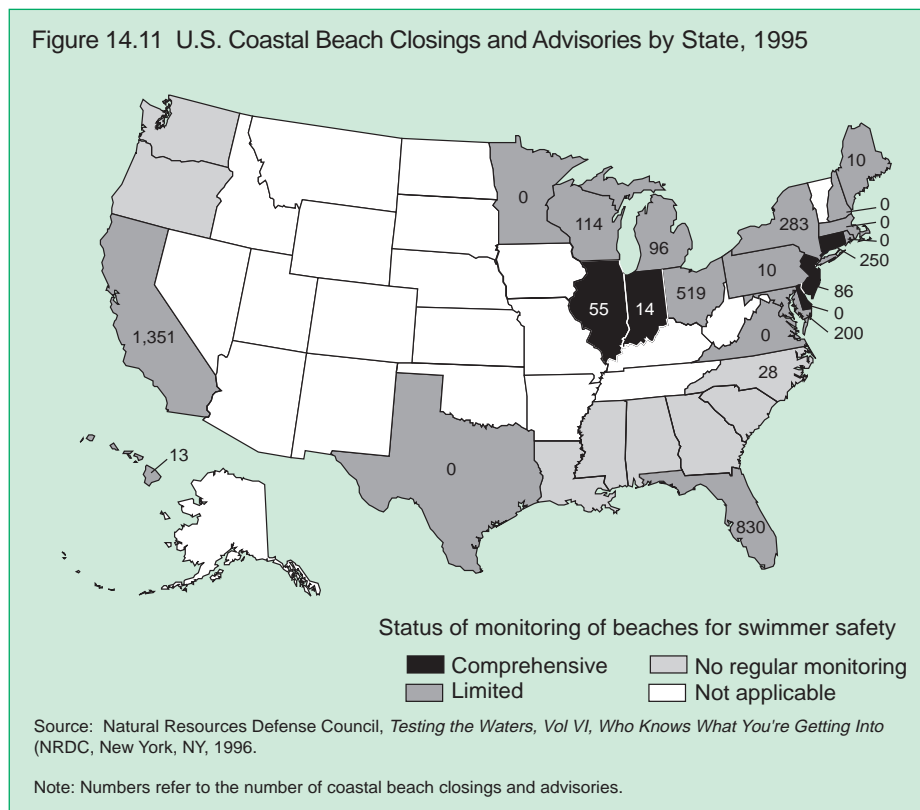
Figure 14.11 U.S. Coastal Beach Closings and Advisories by State, 1995

10
0
0
0
0
283
114
96
250
10
86
55
14
519
0
1,351
0
200
28
13
0
830

Status of monitoring of beaches for swimmer safety

Comprehensive
Limited
No regular monitoring
Not applicable

Source: Natural Resources Defense Council, *Testing the Waters, Vol VI, Who Knows What You're Getting Into* (NRDC, New York, NY, 1996.

Note: Numbers refer to the number of coastal beach closings and advisories.